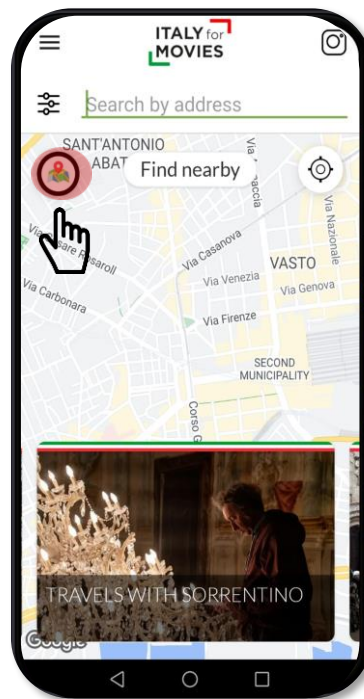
ITALY for MOVIES

Search by address

SANT'ANTONIO ABATE

Find nearby

Via Casanova
VASTO
Via Venezia
Via Genova
Via Nazionale
Via Carbonara
Via Firenze
SECOND MUNICIPALITY
Corso G
Via Cesare Rosaroll

TRAVELS WITH SORRENTINO

Google